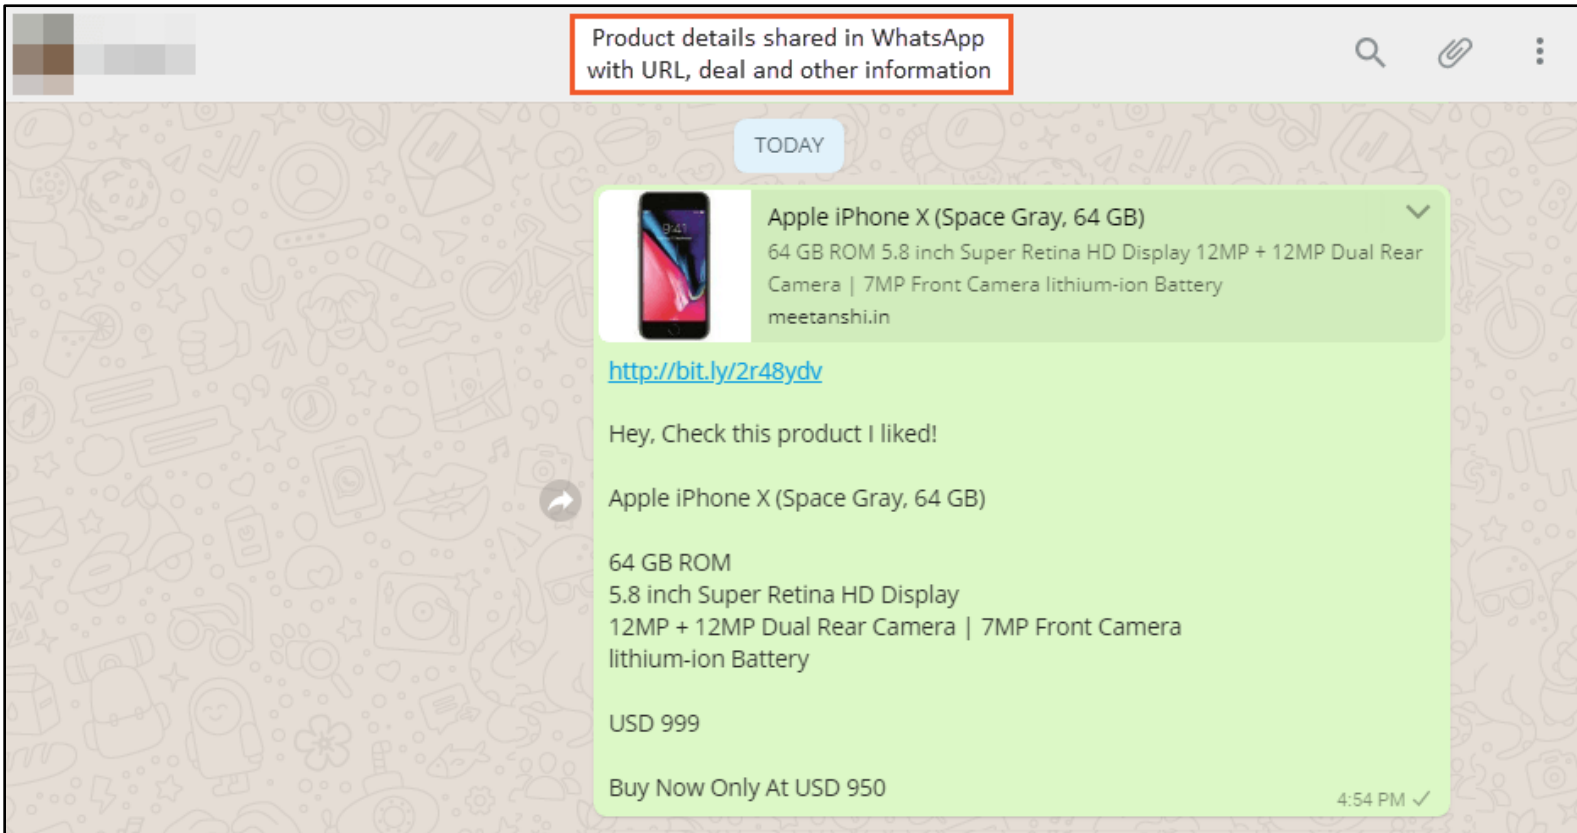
Product details shared in WhatsApp with URL, deal and other information

TODAY

Apple iPhone X (Space Gray, 64 GB)
64 GB ROM 5.8 inch Super Retina HD Display 12MP + 12MP Dual Rear Camera | 7MP Front Camera lithium-ion Battery
meetanshi.in

http://bit.ly/2r48ydv

Hey, Check this product I liked!

Apple iPhone X (Space Gray, 64 GB)

64 GB ROM
5.8 inch Super Retina HD Display
12MP + 12MP Dual Rear Camera | 7MP Front Camera
lithium-ion Battery

USD 999

Buy Now Only At USD 950

4:54 PM